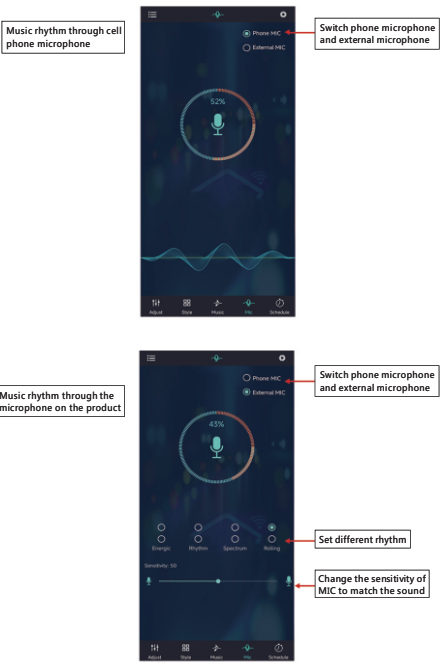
Music rhythm through cell phone microphone

Phone MIC
External MIC

Switch phone microphone and external microphone

52%

Adjust Style Music Mic Schedule

Music rhythm through the microphone on the product

Phone MIC
External MIC

Switch phone microphone and external microphone

43%

Energy Rhythm Spectrum Rolling

Set different rhythm

Sensitivity: 50

Change the sensitivity of MIC to match the sound

Adjust Style Music Mic Schedule